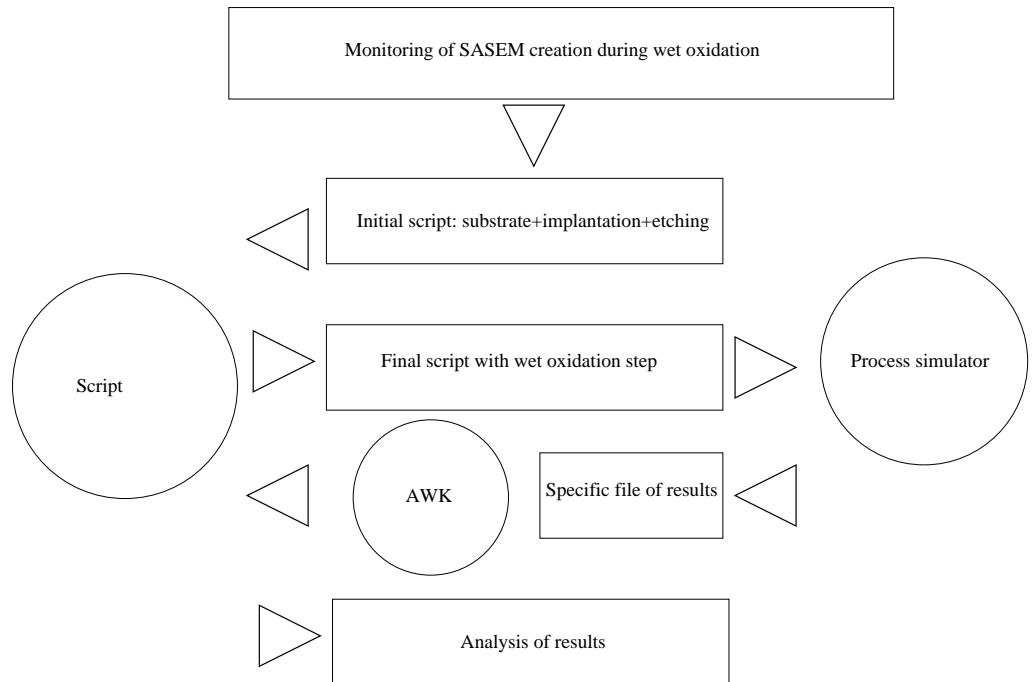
Monitoring of SASEM creation during wet oxidation

Initial script: substrate+implantation+etching

Script

Final script with wet oxidation step

Process simulator

AWK

Specific file of results

Analysis of results